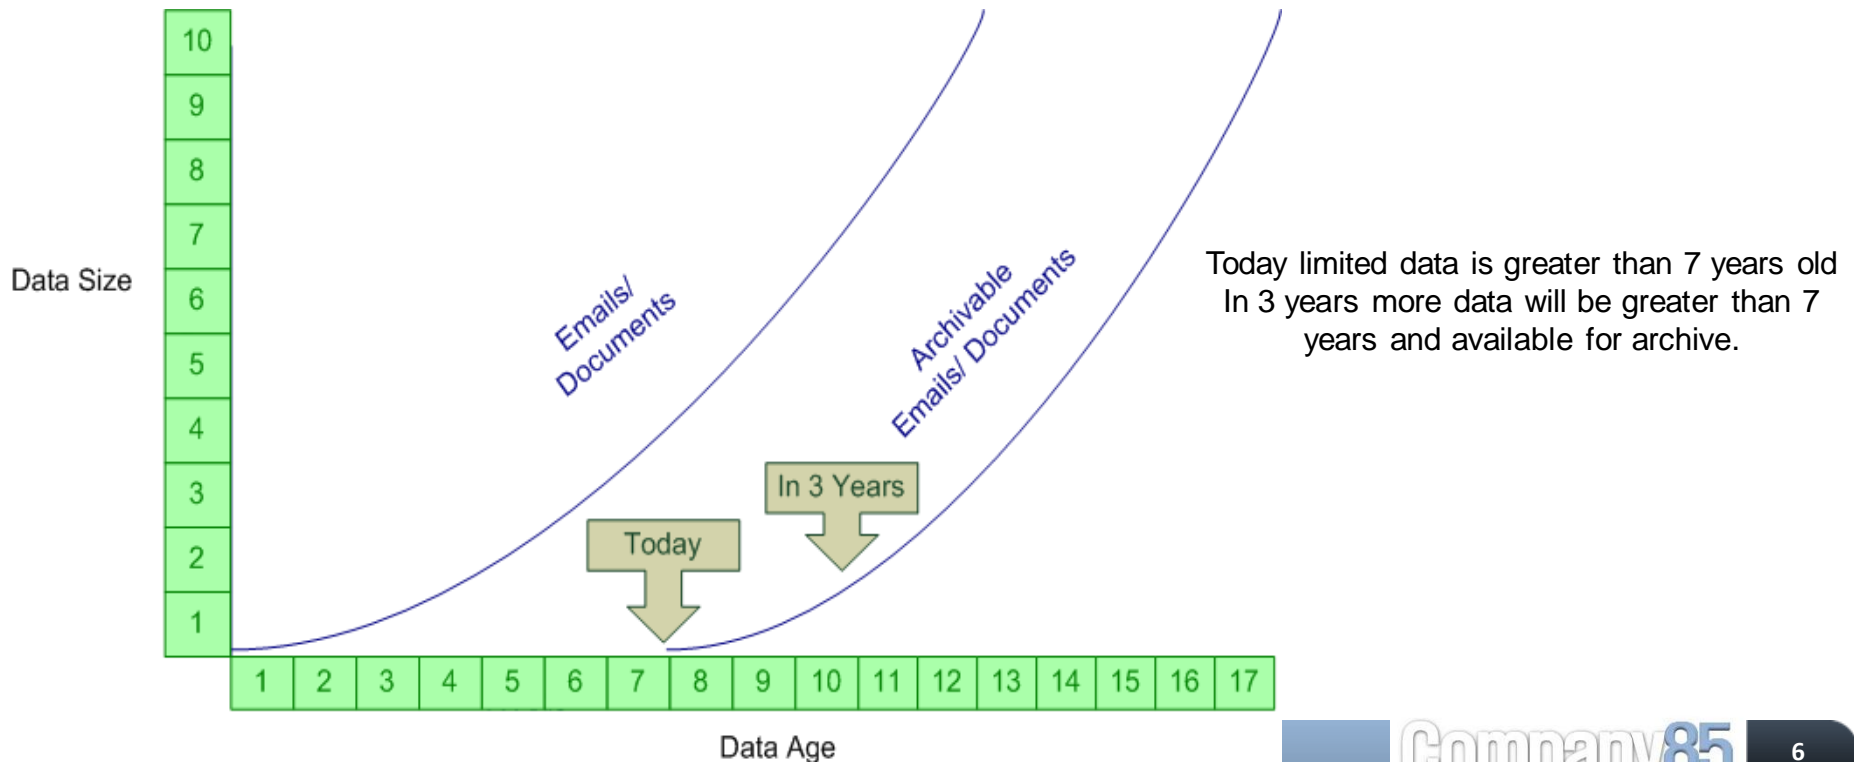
10
9
8
7
6
5
4
3
2
1

Data Size

Emails/ Documents

Archivable Emails/ Documents

Today limited data is greater than 7 years old In 3 years more data will be greater than 7 years and available for archive.

In 3 Years

Today

1 2 3 4 5 6 7 8 9 10 11 12 13 14 15 16 17

Data Age

Company85

6